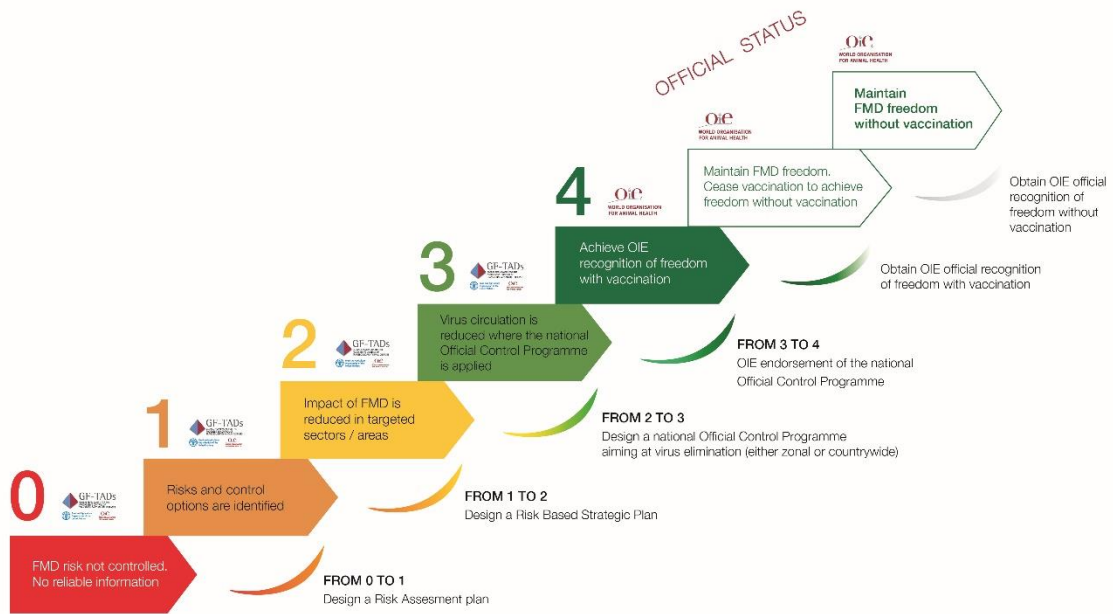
OFFICIAL STATUS

OIE WORLD ORGANISATION FOR ANIMAL HEALTH

Maintain FMD freedom without vaccination

Obtain OIE official recognition of freedom without vaccination

OIE WORLD ORGANISATION FOR ANIMAL HEALTH

Maintain FMD freedom. Cease vaccination to achieve freedom without vaccination

4

OIE WORLD ORGANISATION FOR ANIMAL HEALTH

Achieve OIE recognition of freedom with vaccination

Obtain OIE official recognition of freedom with vaccination

3

GF-TADs

Virus circulation is reduced where the national Official Control Programme is applied

FROM 3 TO 4
OIE endorsement of the national Official Control Programme

2

GF-TADs

Impact of FMD is reduced in targeted sectors / areas

FROM 2 TO 3
Design a national Official Control Programme aiming at virus elimination (either zonal or countrywide)

1

GF-TADs

Risks and control options are identified

FROM 1 TO 2
Design a Risk Based Strategic Plan

0

GF-TADs

FMD risk not controlled. No reliable information

FROM 0 TO 1
Design a Risk Assesment plan